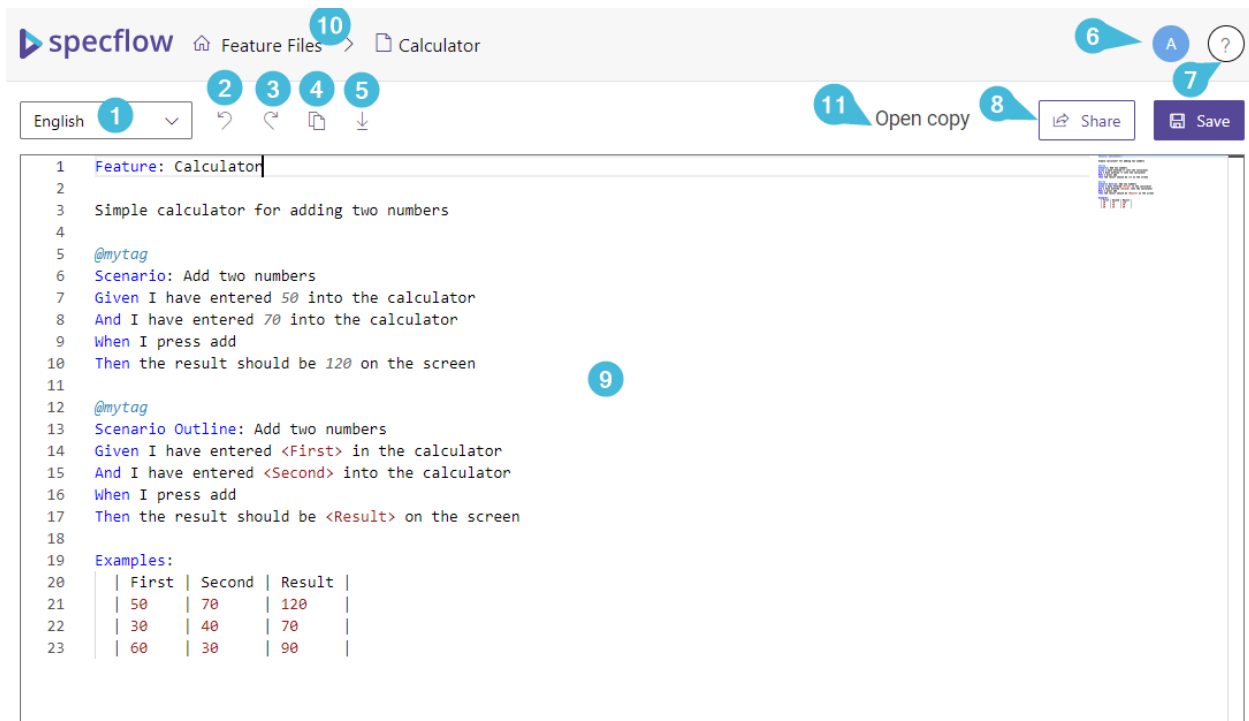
specflow Feature Files 10 > Calculator 6 A ? 7

English 1 2 3 4 5 11 Open copy 8 Share Save

1 Feature: Calculator
2
3 Simple calculator for adding two numbers
4
5 @mytag
6 Scenario: Add two numbers
7 Given I have entered 50 into the calculator
8 And I have entered 70 into the calculator
9 When I press add
10 Then the result should be 120 on the screen
11
12 @mytag
13 Scenario Outline: Add two numbers
14 Given I have entered <First> in the calculator
15 And I have entered <Second> into the calculator
16 When I press add
17 Then the result should be <Result> on the screen
18
19 Examples:
20 | First | Second | Result |
21 | 50 | 70 | 120 |
22 | 30 | 40 | 70 |
23 | 60 | 30 | 90 |

9